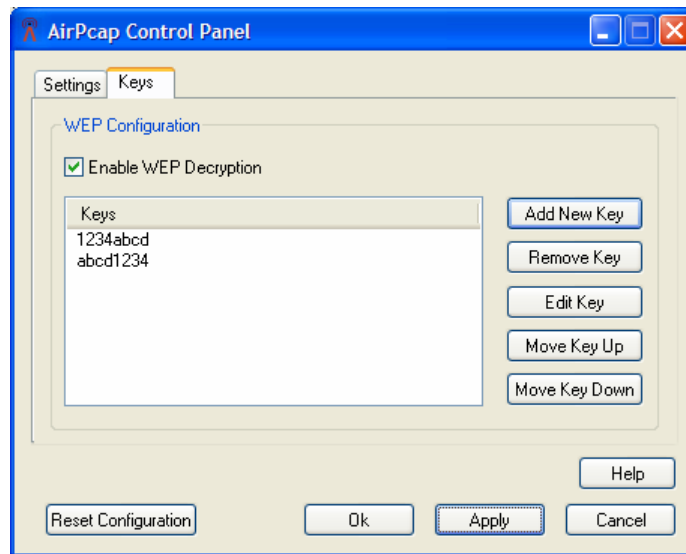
AirPcap Control Panel

Settings
Keys

WEP Configuration

Enable WEP Decryption

Keys
1234abcd
abcd1234

Add New Key
Remove Key
Edit Key
Move Key Up
Move Key Down

Help

Reset Configuration
Ok
Apply
Cancel